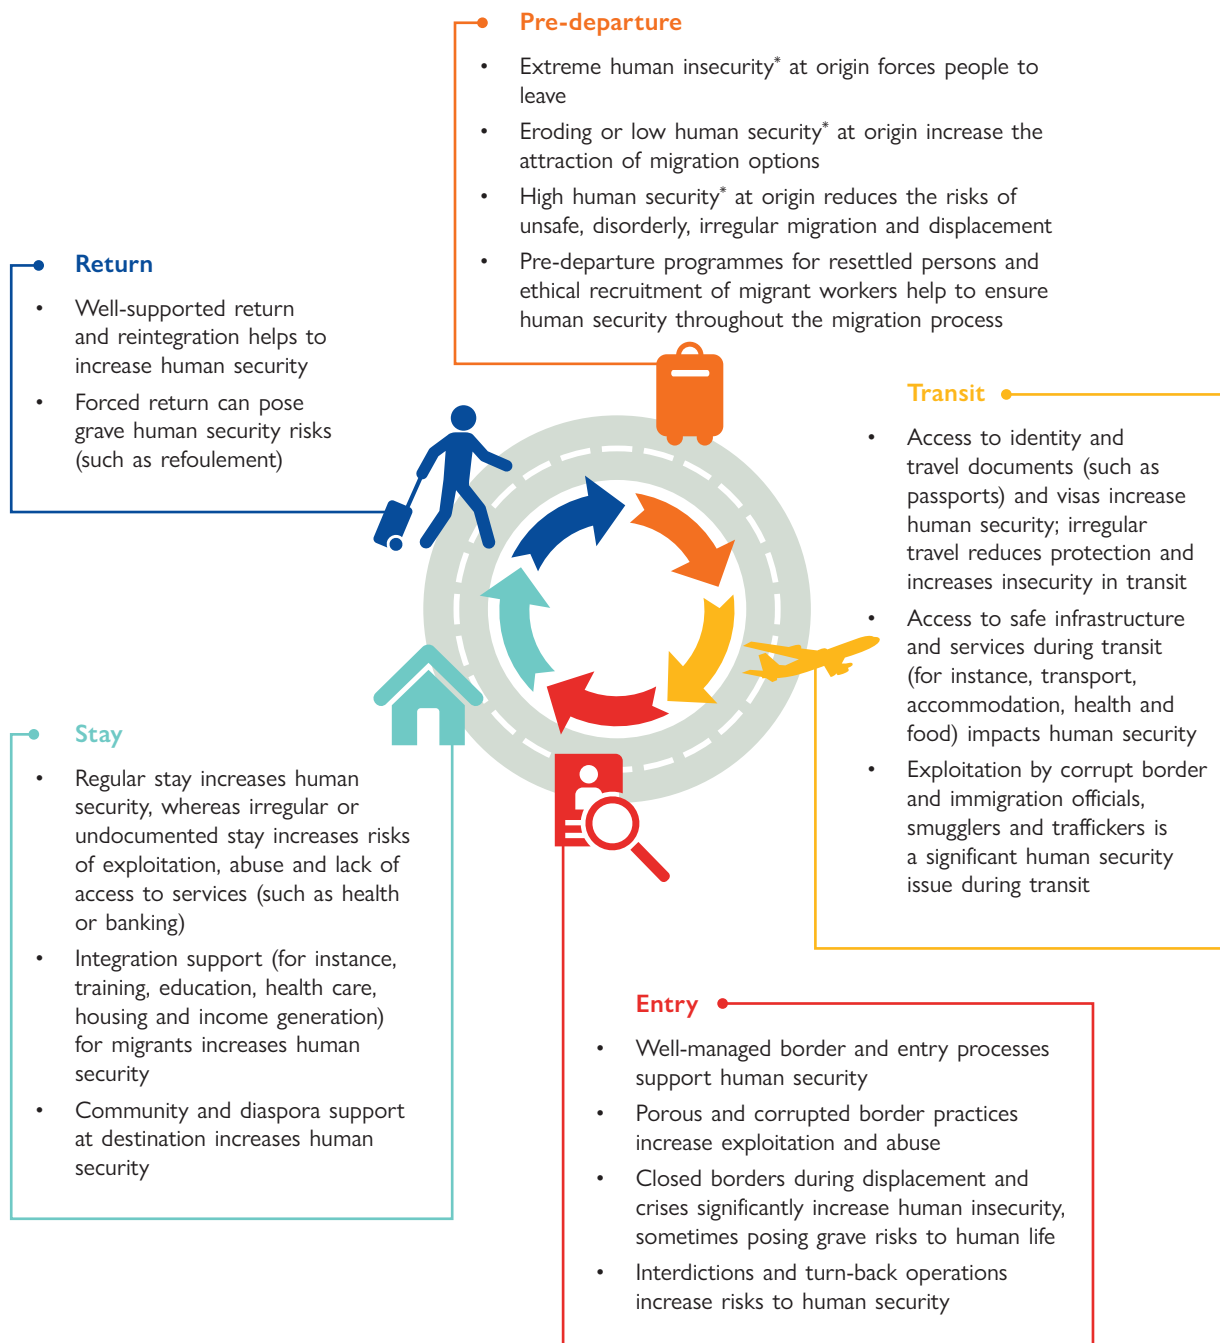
Pre-departure

- Extreme human insecurity* at origin forces people to leave
- Eroding or low human security* at origin increase the attraction of migration options
- High human security* at origin reduces the risks of unsafe, disorderly, irregular migration and displacement
- Pre-departure programmes for resettled persons and ethical recruitment of migrant workers help to ensure human security throughout the migration process

Return

- Well-supported return and reintegration helps to increase human security
- Forced return can pose grave human security risks (such as refoulement)

Transit

- Access to identity and travel documents (such as passports) and visas increase human security; irregular travel reduces protection and increases insecurity in transit
- Access to safe infrastructure and services during transit (for instance, transport, accommodation, health and food) impacts human security
- Exploitation by corrupt border and immigration officials, smugglers and traffickers is a significant human security issue during transit

Stay

- Regular stay increases human security, whereas irregular or undocumented stay increases risks of exploitation, abuse and lack of access to services (such as health or banking)
- Integration support (for instance, training, education, health care, housing and income generation) for migrants increases human security
- Community and diaspora support at destination increases human security

Entry

- Well-managed border and entry processes support human security
- Porous and corrupted border practices increase exploitation and abuse
- Closed borders during displacement and crises significantly increase human insecurity, sometimes posing grave risks to human life
- Interdictions and turn-back operations increase risks to human security